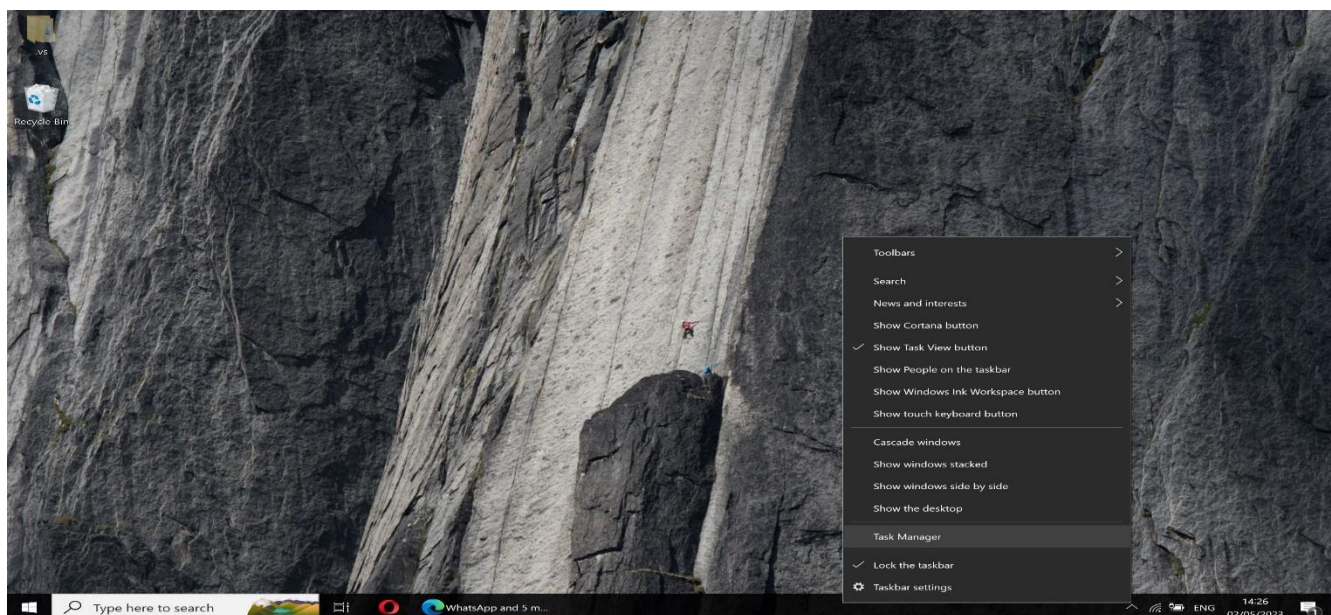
.vs

Recycle Bin

Toolbars
Search
News and interests
Show Cortana button
Show Task View button
Show People on the taskbar
Show Windows Ink Workspace button
Show touch keyboard button
Cascade windows
Show windows stacked
Show windows side by side
Show the desktop
Task Manager
Lock the taskbar
Taskbar settings

Type here to search
WhatsApp and 5 m...
ENG
14:26
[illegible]